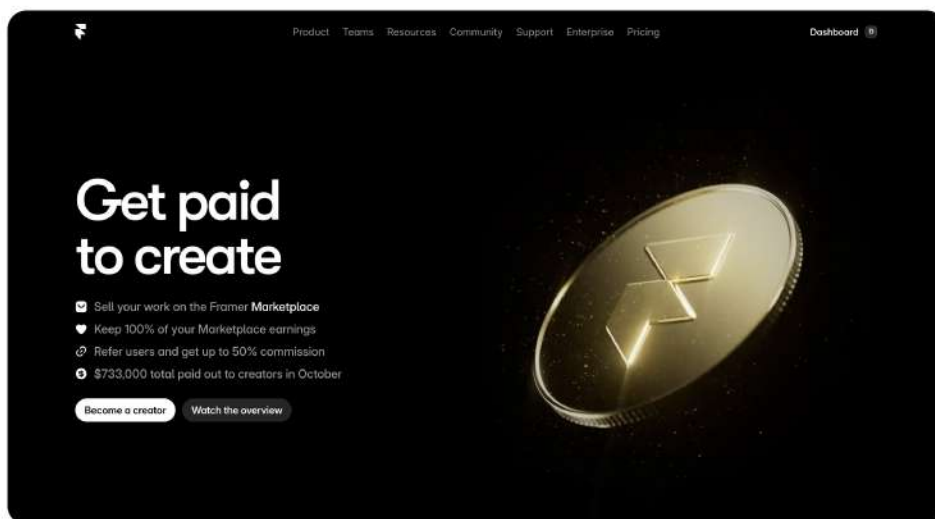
Product Teams Resources Community Support Enterprise Pricing

Dashboard

Get paid to create

Sell your work on the Framer Marketplace

Keep 100% of your Marketplace earnings

Refer users and get up to 50% commission

$733,000 total paid out to creators in October

Become a creator

Watch the overview